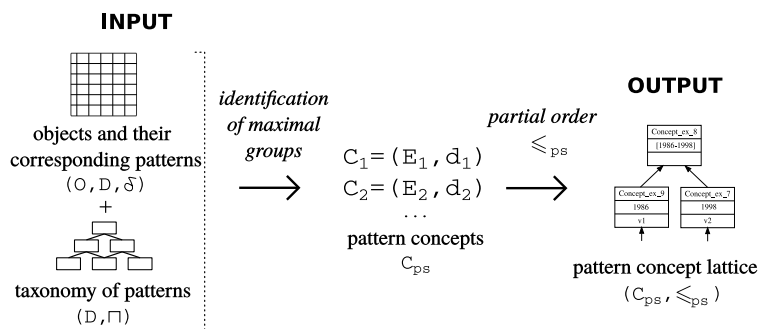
INPUT

objects and their corresponding patterns $(O, D, \delta)$

+

taxonomy of patterns $(D, \sqcap)$

identification of maximal groups

$C_1 = (E_1, d_1)$
$C_2 = (E_2, d_2)$
...

pattern concepts
$C_{ps}$

partial order
$\leqslant_{ps}$

OUTPUT

| Concept_ex_8 |
|---|
| [1986-1998] |

| Concept_ex_9 |
|---|
| 1986 |
| v1 |

| Concept_ex_7 |
|---|
| 1998 |
| v2 |

pattern concept lattice
$(C_{ps}, \leqslant_{ps})$